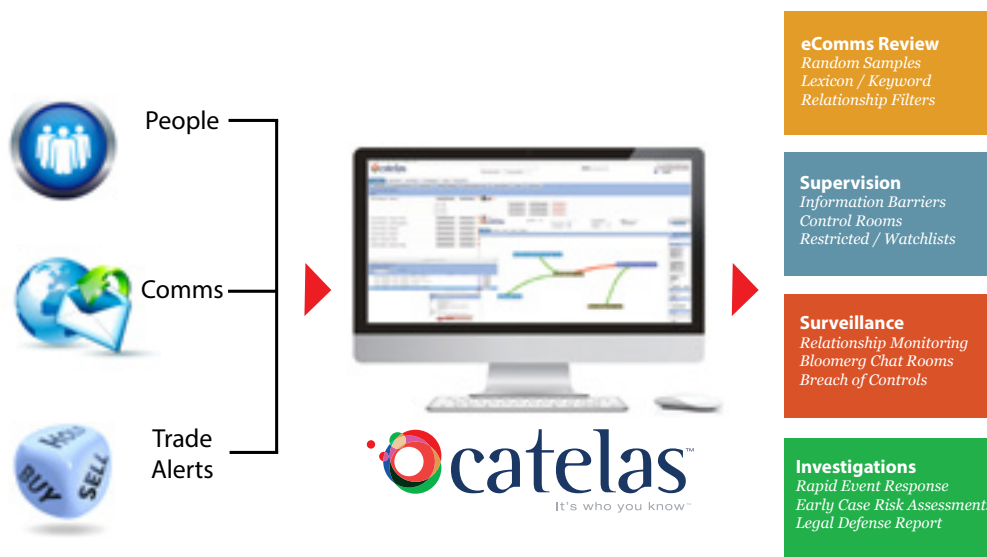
People

Comms

Trade Alerts

catelas™
It's who you know™

eComms Review
Random Samples
Lexicon / Keyword
Relationship Filters

Supervision
Information Barriers
Control Rooms
Restricted / Watchlists

Surveillance
Relationship Monitoring
Bloomerg Chat Rooms
Breach of Controls

Investigations
Rapid Event Response
Early Case Risk Assessment
Legal Defense Report

HOLD
BUY
SELL

catelas